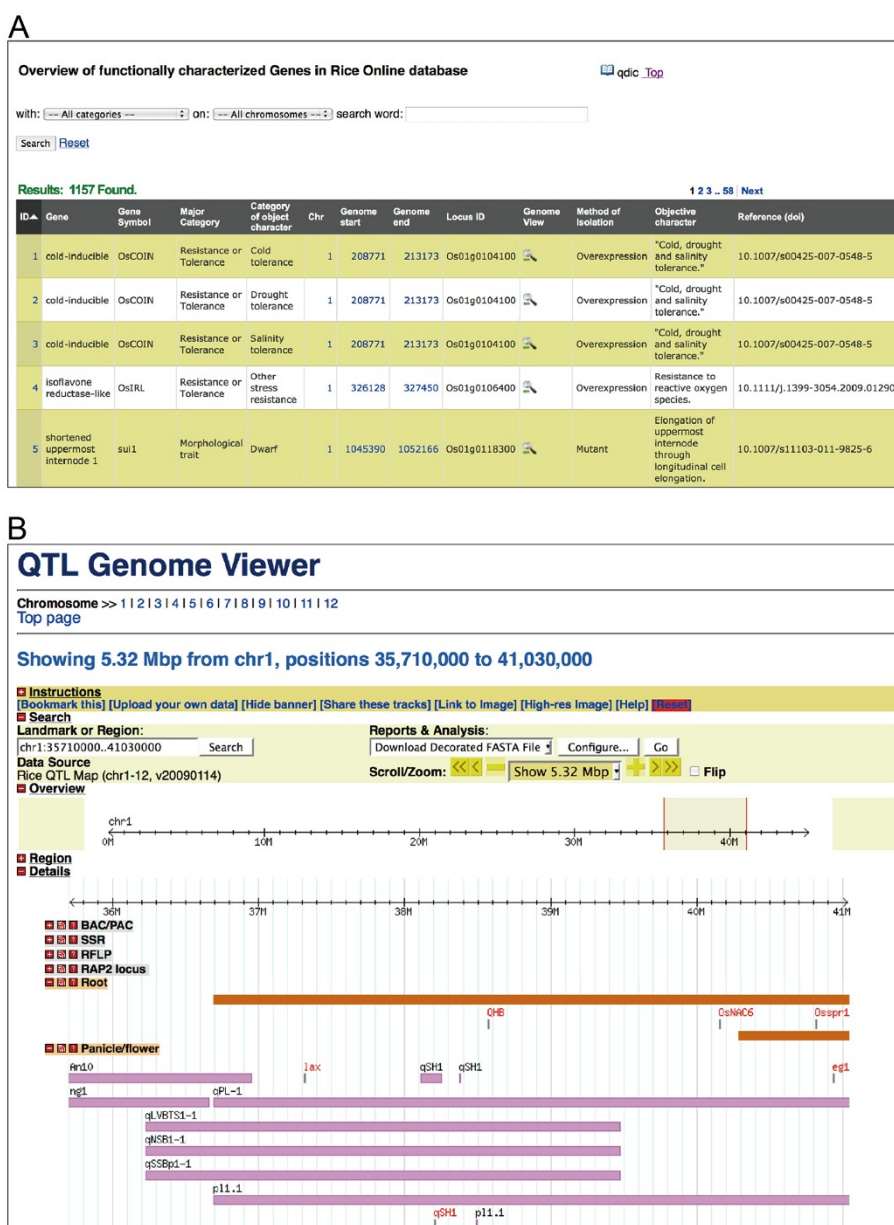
A

Overview of functionally characterized Genes in Rice Online database

qdic Top

with: -- All categories -- on: -- All chromosomes -- search word:

Search Reset

Results: 1157 Found.

1 2 3 .. 58 Next

| ID▲ | Gene | Gene Symbol | Major Category | Category of object character | Chr | Genome start | Genome end | Locus ID | Genome View | Method of Isolation | Objective character | Reference (doi) |
|---|---|---|---|---|---|---|---|---|---|---|---|---|
| 1 | cold-inducible | OsCOIN | Resistance or Tolerance | Cold tolerance | 1 | 208771 | 213173 | Os01g0104100 | | Overexpression | "Cold, drought and salinity tolerance." | 10.1007/s00425-007-0548-5 |
| 2 | cold-inducible | OsCOIN | Resistance or Tolerance | Drought tolerance | 1 | 208771 | 213173 | Os01g0104100 | | Overexpression | "Cold, drought and salinity tolerance." | 10.1007/s00425-007-0548-5 |
| 3 | cold-inducible | OsCOIN | Resistance or Tolerance | Salinity tolerance | 1 | 208771 | 213173 | Os01g0104100 | | Overexpression | "Cold, drought and salinity tolerance." | 10.1007/s00425-007-0548-5 |
| 4 | isoflavone reductase-like | OsIRL | Resistance or Tolerance | Other stress resistance | 1 | 326128 | 327450 | Os01g0106400 | | Overexpression | Resistance to reactive oxygen species. | 10.1111/j.1399-3054.2009.01290 |
| 5 | shortened uppermost internode 1 | sui1 | Morphological trait | Dwarf | 1 | 1045390 | 1052166 | Os01g0118300 | | Mutant | Elongation of uppermost internode through longitudinal cell elongation. | 10.1007/s11103-011-9825-6 |

B

QTL Genome Viewer

Chromosome >> 1 | 2 | 3 | 4 | 5 | 6 | 7 | 8 | 9 | 10 | 11 | 12
Top page

Showing 5.32 Mbp from chr1, positions 35,710,000 to 41,030,000

Instructions
[Bookmark this] [Upload your own data] [Hide banner] [Share these tracks] [Link to Image] [High-res Image] [Help] [Reset]
Search
Landmark or Region:
chr1:35710000..41030000 Search
Data Source
Rice QTL Map (chr1-12, v20090114)
Reports & Analysis:
Download Decorated FASTA File Configure... Go
Scroll/Zoom: Show 5.32 Mbp Flip
Overview
chr1
0M 10M 20M 30M 40M
Region
Details
36M 37M 38M 39M 40M 41M
BAC/PAC
SSR
RFLP
RAP2 locus
Root
QHB OsNAC6 Osspr1
Panicle/flower
An10 lax qSH1 qSH1 eg1
ng1 qPL-1
qLVBTS1-1
qNSB1-1
qSSBp1-1
pl1.1
qSH1 pl1.1